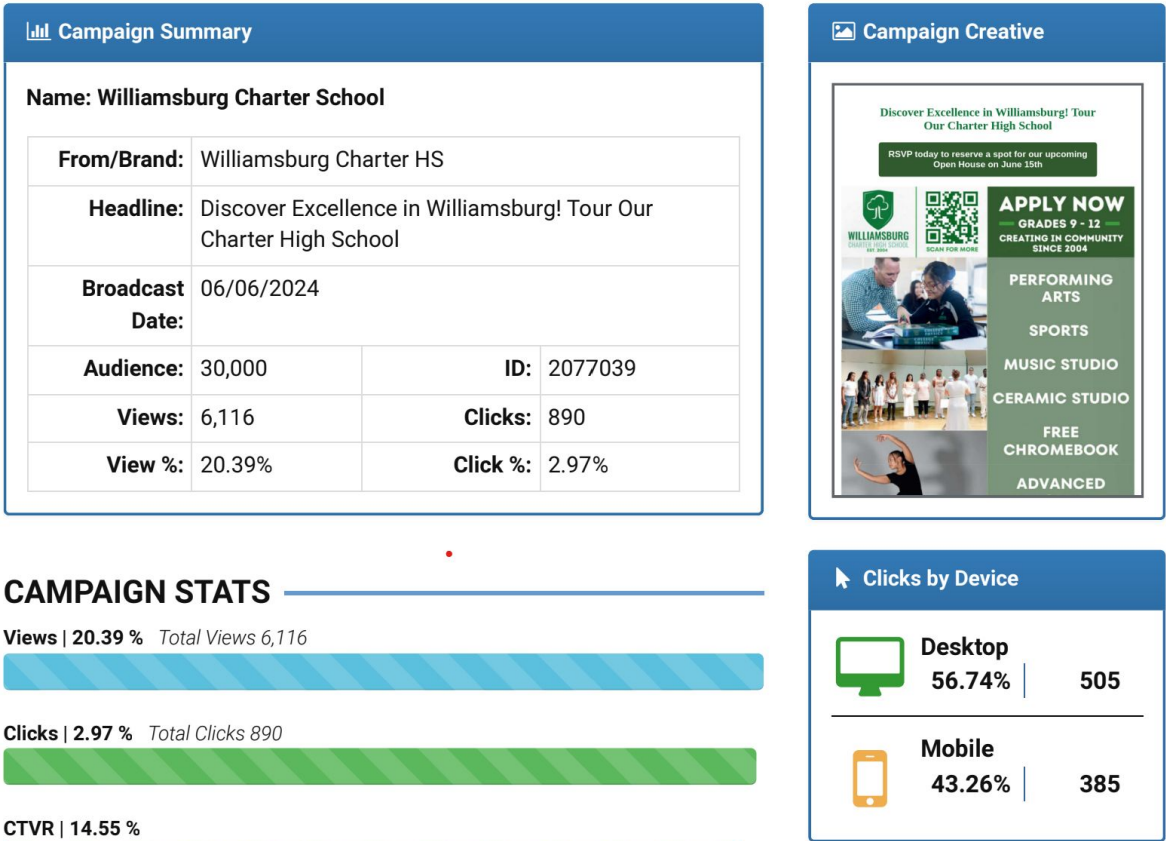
Campaign Summary

Name: Williamsburg Charter School

| From/Brand: | Williamsburg Charter HS | | |
|---|---|---|---|
| Headline: | Discover Excellence in Williamsburg! Tour Our Charter High School | | |
| Broadcast Date: | 06/06/2024 | | |
| Audience: | 30,000 | ID: | 2077039 |
| Views: | 6,116 | Clicks: | 890 |
| View %: | 20.39% | Click %: | 2.97% |

Campaign Creative

Discover Excellence in Williamsburg! Tour Our Charter High School

RSVP today to reserve a spot for our upcoming Open House on June 15th

WILLIAMSBURG CHARTER HIGH SCHOOL EST. 2004

SCAN FOR MORE

APPLY NOW
GRADES 9 - 12
CREATING IN COMMUNITY SINCE 2004

PERFORMING ARTS
SPORTS
MUSIC STUDIO
CERAMIC STUDIO
FREE CHROMEBOOK
ADVANCED

CAMPAIGN STATS

Views | 20.39 % Total Views 6,116

Clicks | 2.97 % Total Clicks 890

CTVR | 14.55 %

Clicks by Device

Desktop
56.74% | 505

Mobile
43.26% | 385